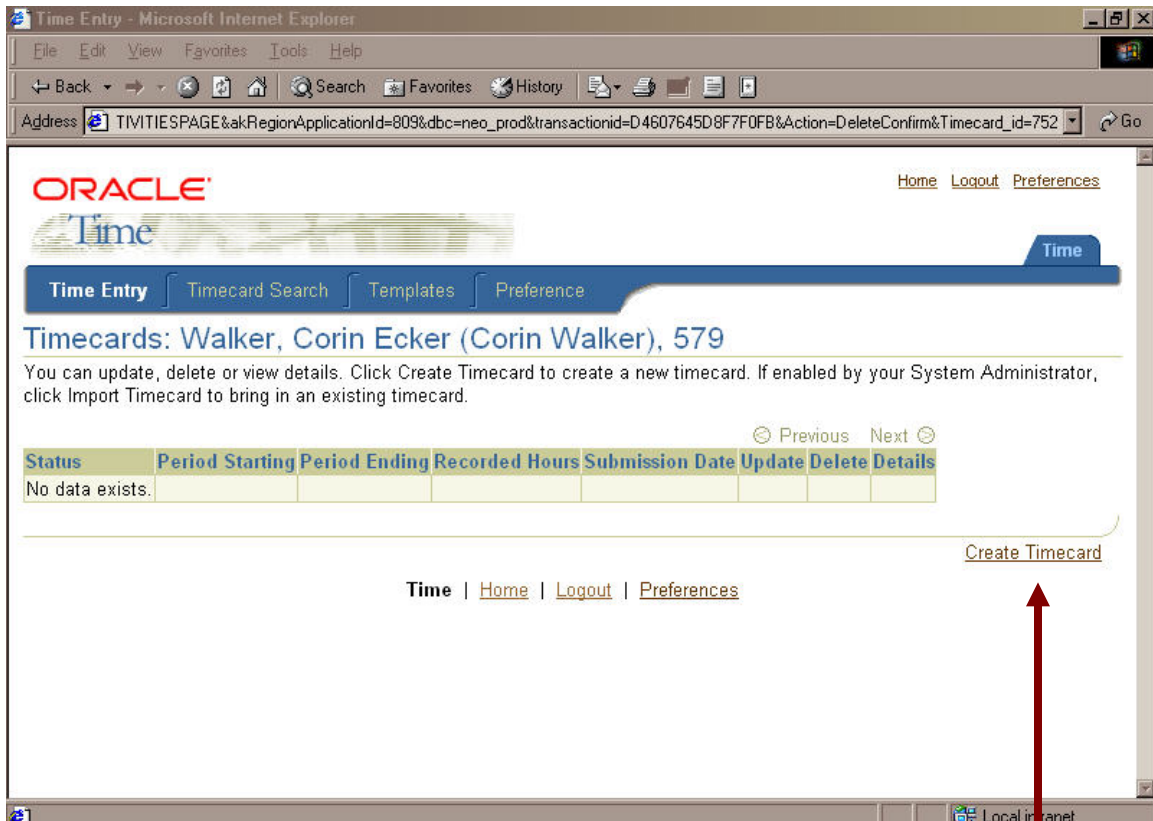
Time Entry - Microsoft Internet Explorer

File Edit View Favorites Tools Help

Back Search Favorites History

Address TIVITIESPAGE&akRegionApplicationId=809&dbc=neo_prod&transactionid=D4607645D8F7F0FB&Action=DeleteConfirm&Timecard_id=752 Go

ORACLE
Time

Home Logout Preferences

Time

Time Entry | Timecard Search | Templates | Preference

Timecards: Walker, Corin Ecker (Corin Walker), 579

You can update, delete or view details. Click Create Timecard to create a new timecard. If enabled by your System Administrator, click Import Timecard to bring in an existing timecard.

Previous Next

| Status | Period Starting | Period Ending | Recorded Hours | Submission Date | Update | Delete | Details |
|---|---|---|---|---|---|---|---|
| No data exists. | | | | | | | |

Create Timecard

Time | Home | Logout | Preferences

Local intranet